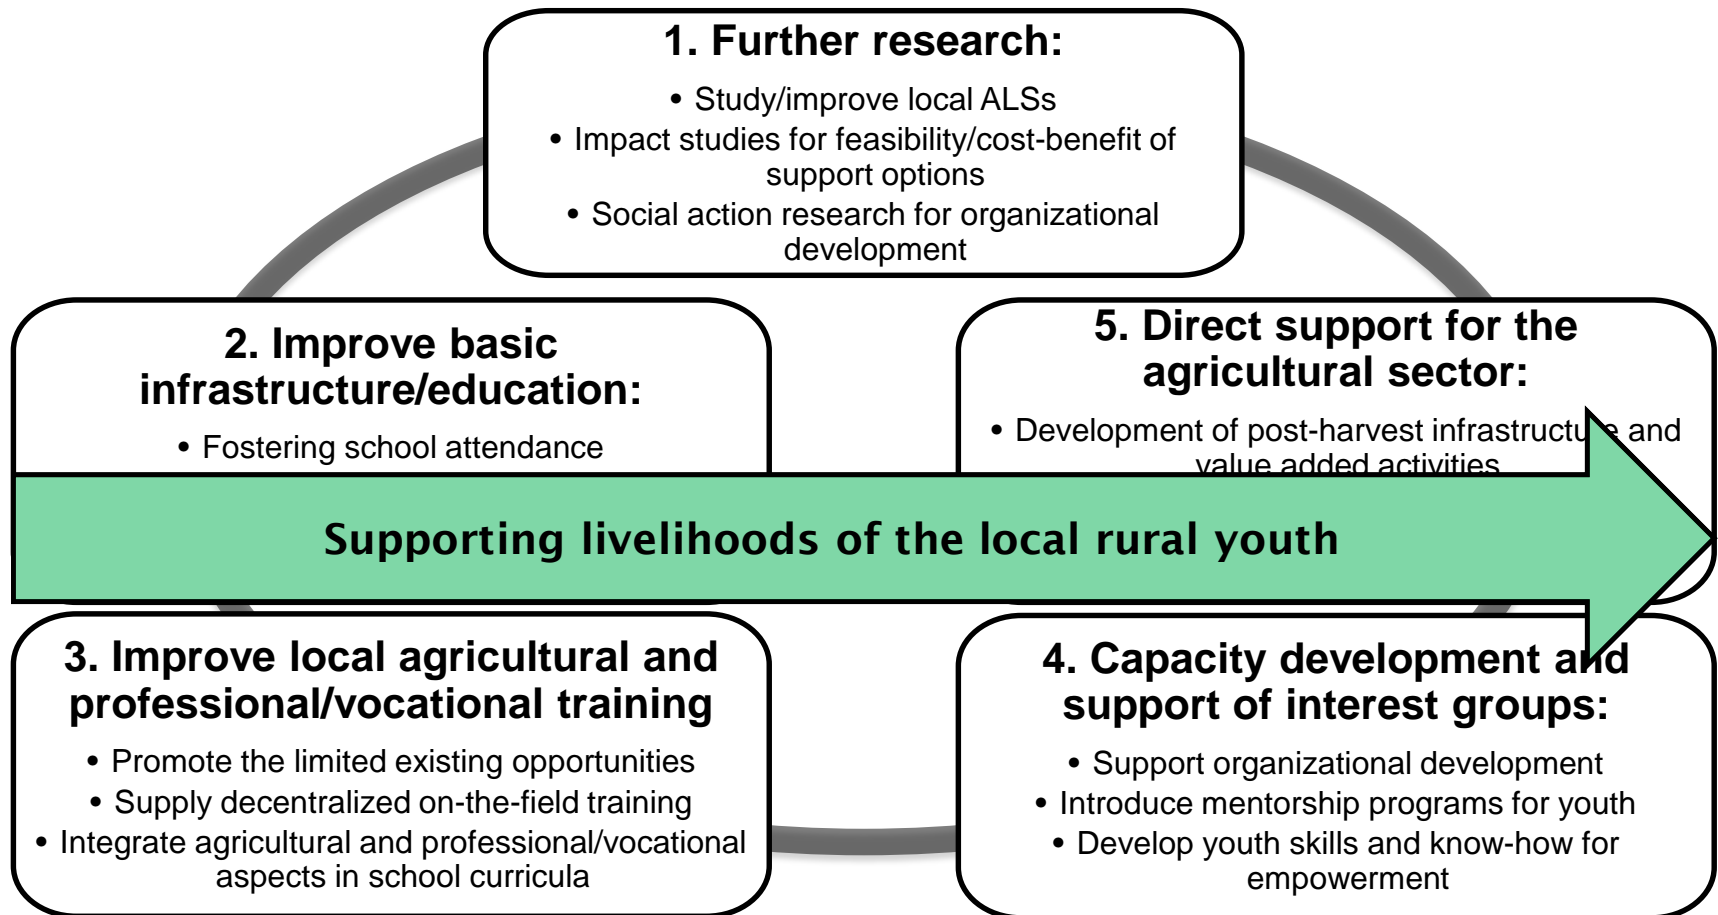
1. Further research:

• Study/improve local ALSs
• Impact studies for feasibility/cost-benefit of support options
• Social action research for organizational development

2. Improve basic infrastructure/education:

• Fostering school attendance

5. Direct support for the agricultural sector:

• Development of post-harvest infrastructu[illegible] and value added activities

Supporting livelihoods of the local rural youth

3. Improve local agricultural and professional/vocational training

• Promote the limited existing opportunities
• Supply decentralized on-the-field training
• Integrate agricultural and professional/vocational aspects in school curricula

4. Capacity development and support of interest groups:

• Support organizational development
• Introduce mentorship programs for youth
• Develop youth skills and know-how for empowerment